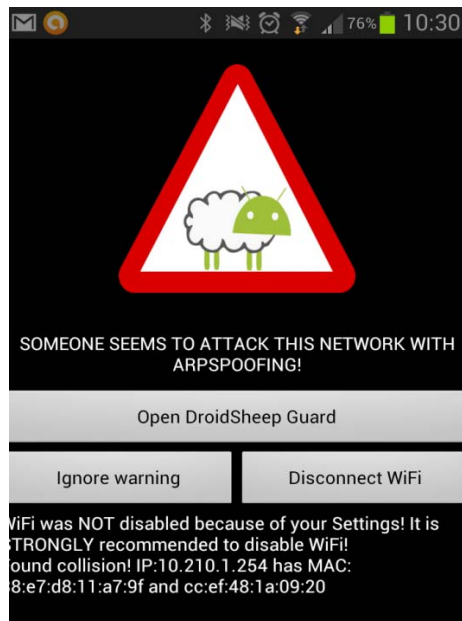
76% 10:30

SOMEONE SEEMS TO ATTACK THIS NETWORK WITH ARPSPOOFING!

Open DroidSheep Guard

Ignore warning

Disconnect WiFi

iFi was NOT disabled because of your Settings! It is TRONGLY recommended to disable WiFi! ound collision! IP:10.210.1.254 has MAC: 8:e7:d8:11:a7:9f and cc:ef:48:1a:09:20